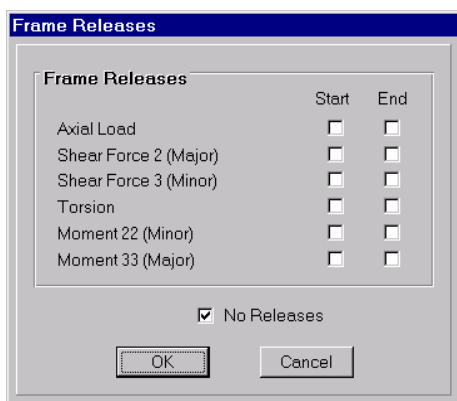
Frame Releases

Frame Releases

| | Start | End |
|---|---|---|
| Axial Load | ☐ | ☐ |
| Shear Force 2 (Major) | ☐ | ☐ |
| Shear Force 3 (Minor) | ☐ | ☐ |
| Torsion | ☐ | ☐ |
| Moment 22 (Minor) | ☐ | ☐ |
| Moment 33 (Major) | ☐ | ☐ |

☑ No Releases

OK  Cancel